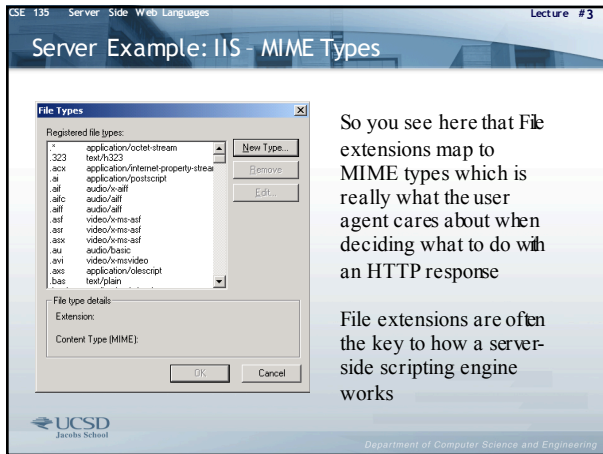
CSE 135 Server Side Web Languages Lecture #3

Server Example: IIS – MIME Types

File Types

Registered file types:

| | |
|---|---|
| .* | application/octet-stream |
| .323 | text/h323 |
| .acx | application/internet-property-strea |
| .ai | application/postscript |
| .aif | audio/x-aiff |
| .aifc | audio/aiff |
| .aiff | audio/aiff |
| .asf | video/x-ms-asf |
| .asr | video/x-ms-asf |
| .asx | video/x-ms-asf |
| .au | audio/basic |
| .avi | video/x-msvideo |
| .axs | application/olescript |
| .bas | text/plain |

New Type...

Remove

Edit...

File type details

Extension:

Content Type (MIME):

OK

Cancel

So you see here that File extensions map to MIME types which is really what the user agent cares about when deciding what to do with an HTTP response

File extensions are often the key to how a server-side scripting engine works

UCSD Jacobs School

Department of Computer Science and Engineering